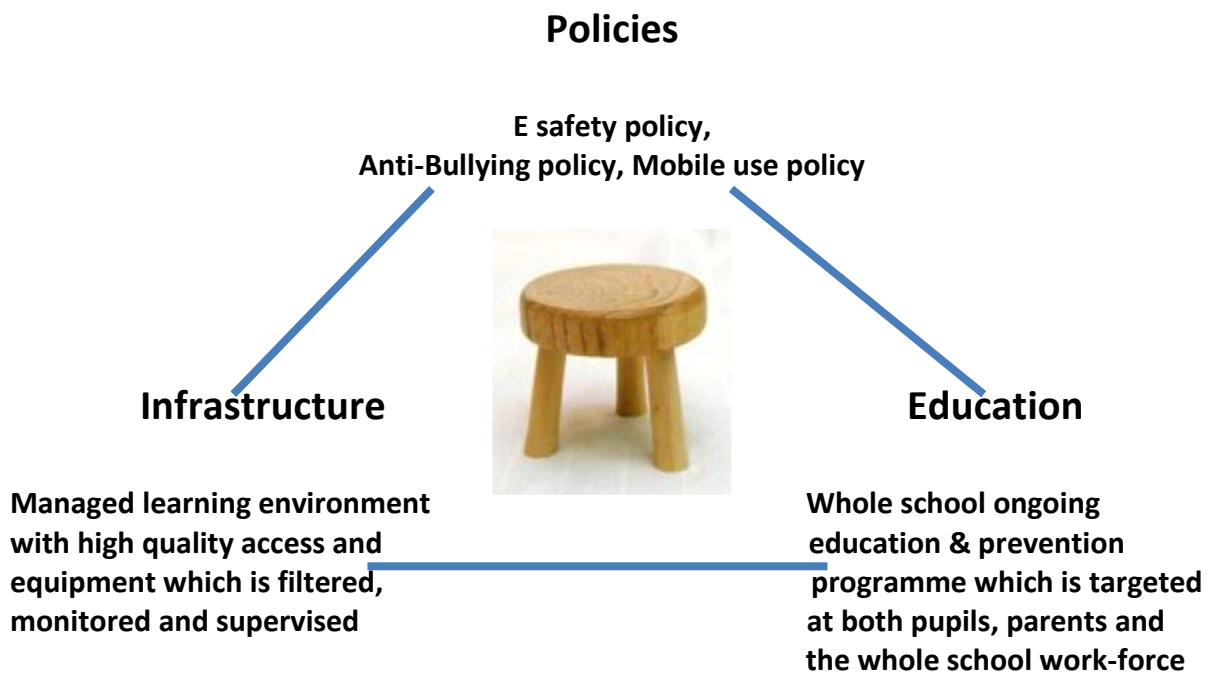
Policies

E safety policy,
Anti-Bullying policy, Mobile use policy

Infrastructure

Education

Managed learning environment with high quality access and equipment which is filtered, monitored and supervised

Whole school ongoing education & prevention programme which is targeted at both pupils, parents and the whole school work-force